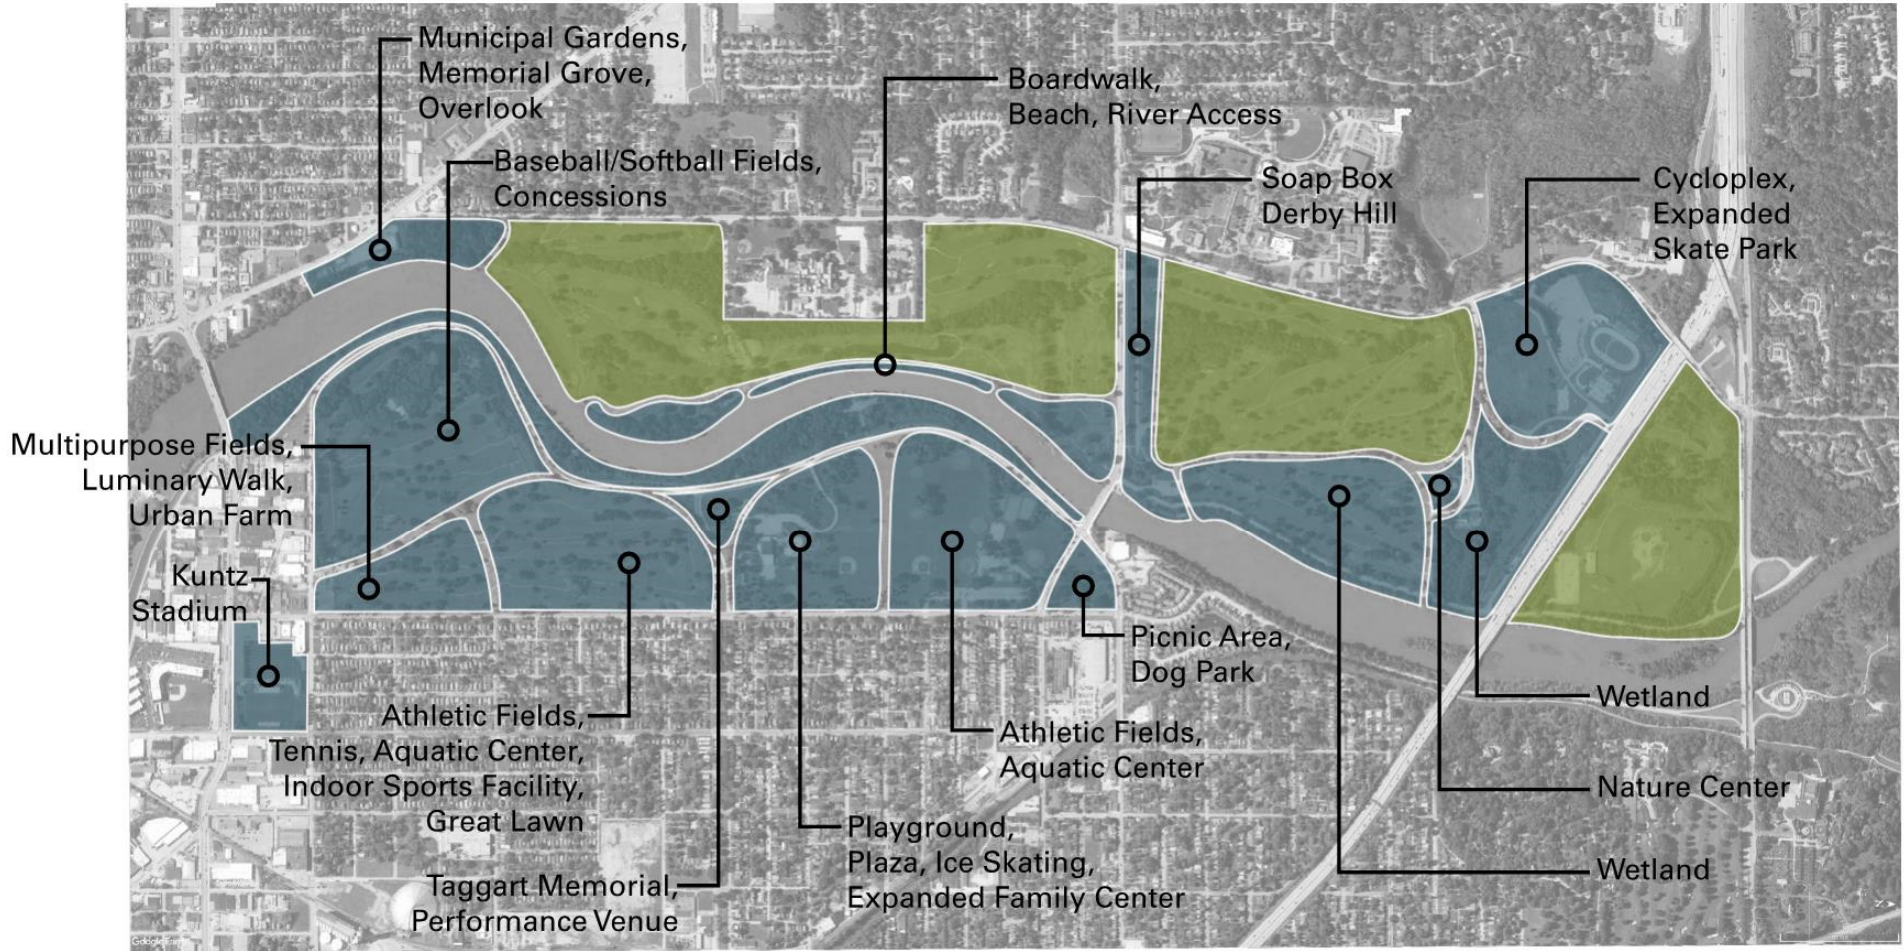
Municipal Gardens, Memorial Grove, Overlook

Boardwalk, Beach, River Access

Baseball/Softball Fields, Concessions

Soap Box Derby Hill

Cycloplex, Expanded Skate Park

Multipurpose Fields, Luminary Walk, Urban Farm

Kuntz Stadium

Picnic Area, Dog Park

Wetland

Athletic Fields, Tennis, Aquatic Center, Indoor Sports Facility, Great Lawn

Athletic Fields, Aquatic Center

Nature Center

Playground, Plaza, Ice Skating, Expanded Family Center

Wetland

Taggart Memorial, Performance Venue

Google